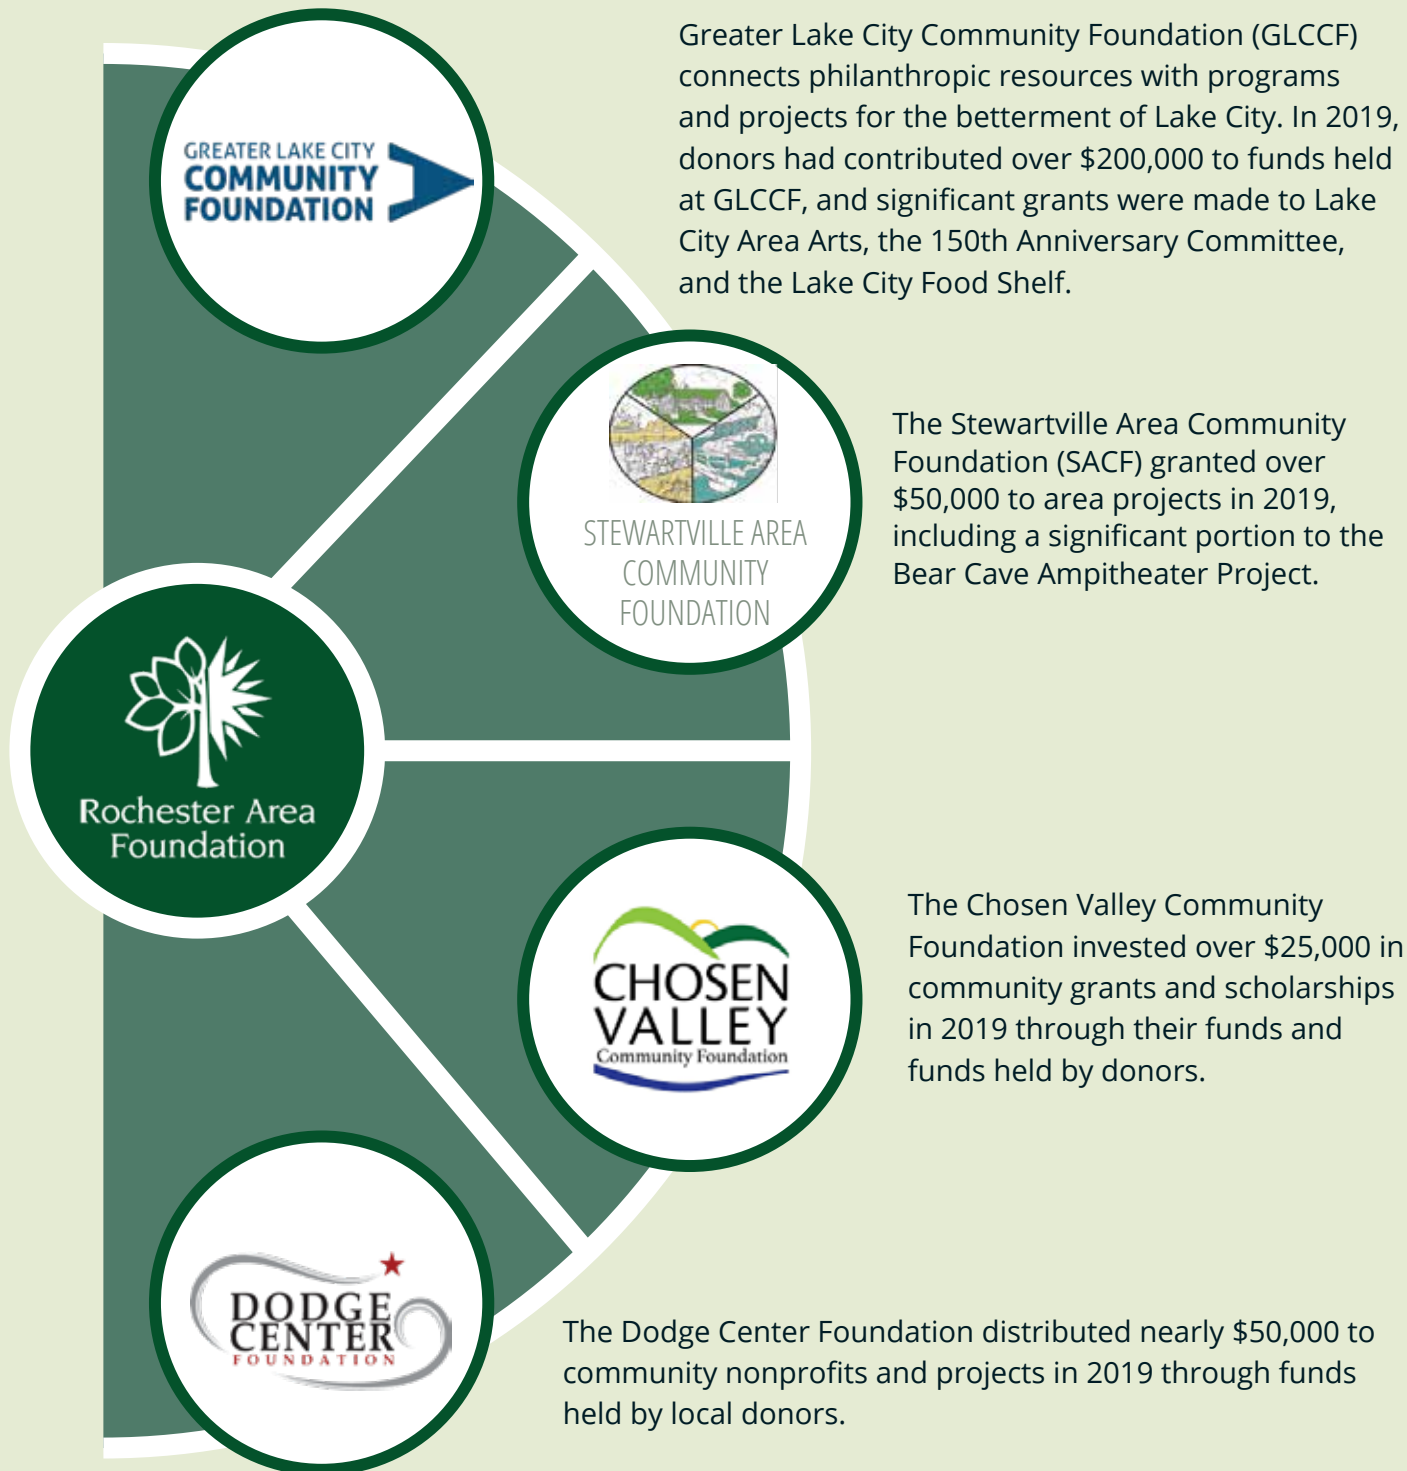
GREATER LAKE CITY
COMMUNITY
FOUNDATION

Greater Lake City Community Foundation (GLCCF) connects philanthropic resources with programs and projects for the betterment of Lake City. In 2019, donors had contributed over $200,000 to funds held at GLCCF, and significant grants were made to Lake City Area Arts, the 150th Anniversary Committee, and the Lake City Food Shelf.

STEWARTVILLE AREA
COMMUNITY
FOUNDATION

The Stewartville Area Community Foundation (SACF) granted over $50,000 to area projects in 2019, including a significant portion to the Bear Cave Ampitheater Project.

Rochester Area
Foundation

CHOSEN
VALLEY
Community Foundation

The Chosen Valley Community Foundation invested over $25,000 in community grants and scholarships in 2019 through their funds and funds held by donors.

DODGE
CENTER
FOUNDATION

The Dodge Center Foundation distributed nearly $50,000 to community nonprofits and projects in 2019 through funds held by local donors.